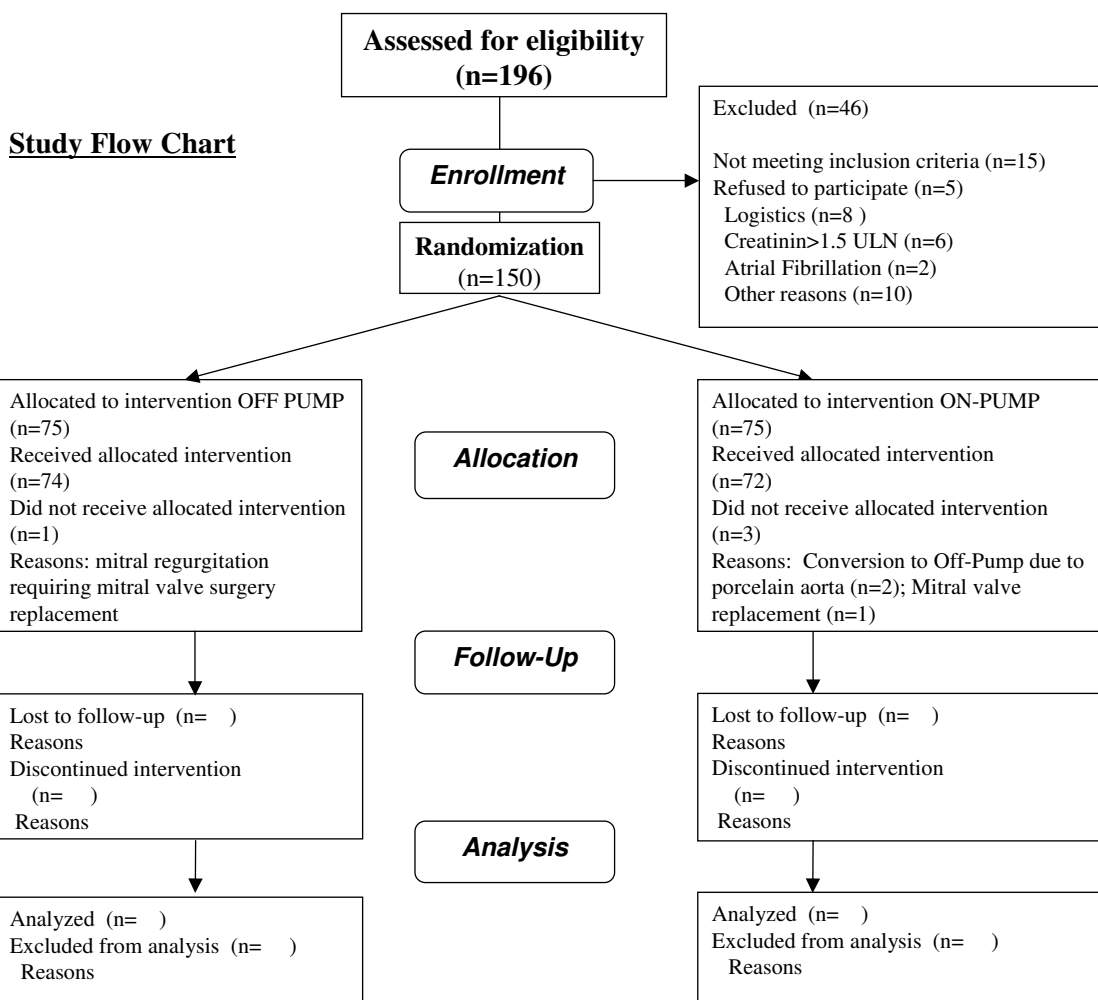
Assessed for eligibility (n=196)

Study Flow Chart

Enrollment

Excluded (n=46)

Not meeting inclusion criteria (n=15)
Refused to participate (n=5)
Logistics (n=8 )
Creatinin>1.5 ULN (n=6)
Atrial Fibrillation (n=2)
Other reasons (n=10)

Randomization (n=150)

Allocated to intervention OFF PUMP (n=75)
Received allocated intervention (n=74)
Did not receive allocated intervention (n=1)
Reasons: mitral regurgitation requiring mitral valve surgery replacement

Allocation

Allocated to intervention ON-PUMP (n=75)
Received allocated intervention (n=72)
Did not receive allocated intervention (n=3)
Reasons: Conversion to Off-Pump due to porcelain aorta (n=2); Mitral valve replacement (n=1)

Follow-Up

Lost to follow-up (n= )
Reasons
Discontinued intervention (n= )
Reasons

Lost to follow-up (n= )
Reasons
Discontinued intervention (n= )
Reasons

Analysis

Analyzed (n= )
Excluded from analysis (n= )
Reasons

Analyzed (n= )
Excluded from analysis (n= )
Reasons